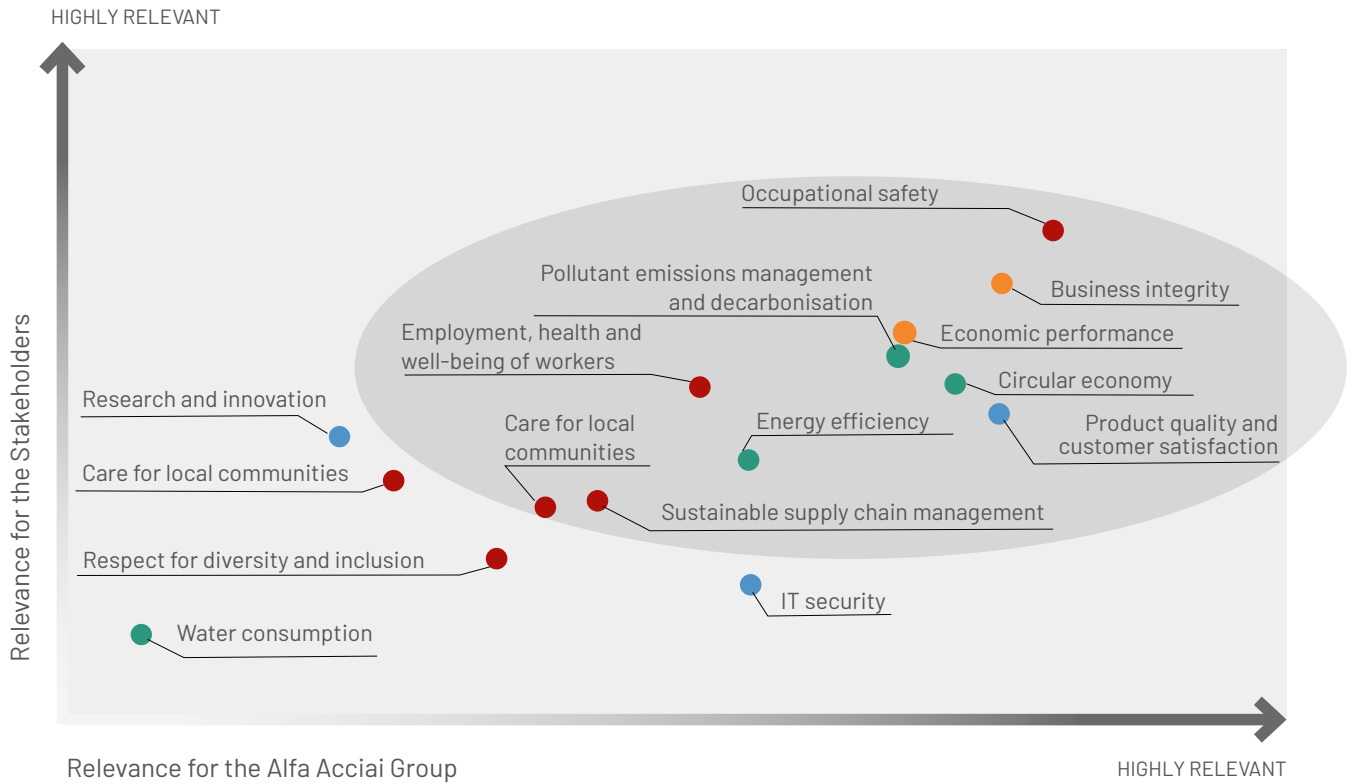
HIGHLY RELEVANT

Relevance for the Stakeholders

Occupational safety

Pollutant emissions management and decarbonisation

Business integrity

Employment, health and well-being of workers

Economic performance

Circular economy

Research and innovation

Care for local communities

Energy efficiency

Product quality and customer satisfaction

Care for local communities

Sustainable supply chain management

Respect for diversity and inclusion

IT security

Water consumption

Relevance for the Alfa Acciai Group

HIGHLY RELEVANT